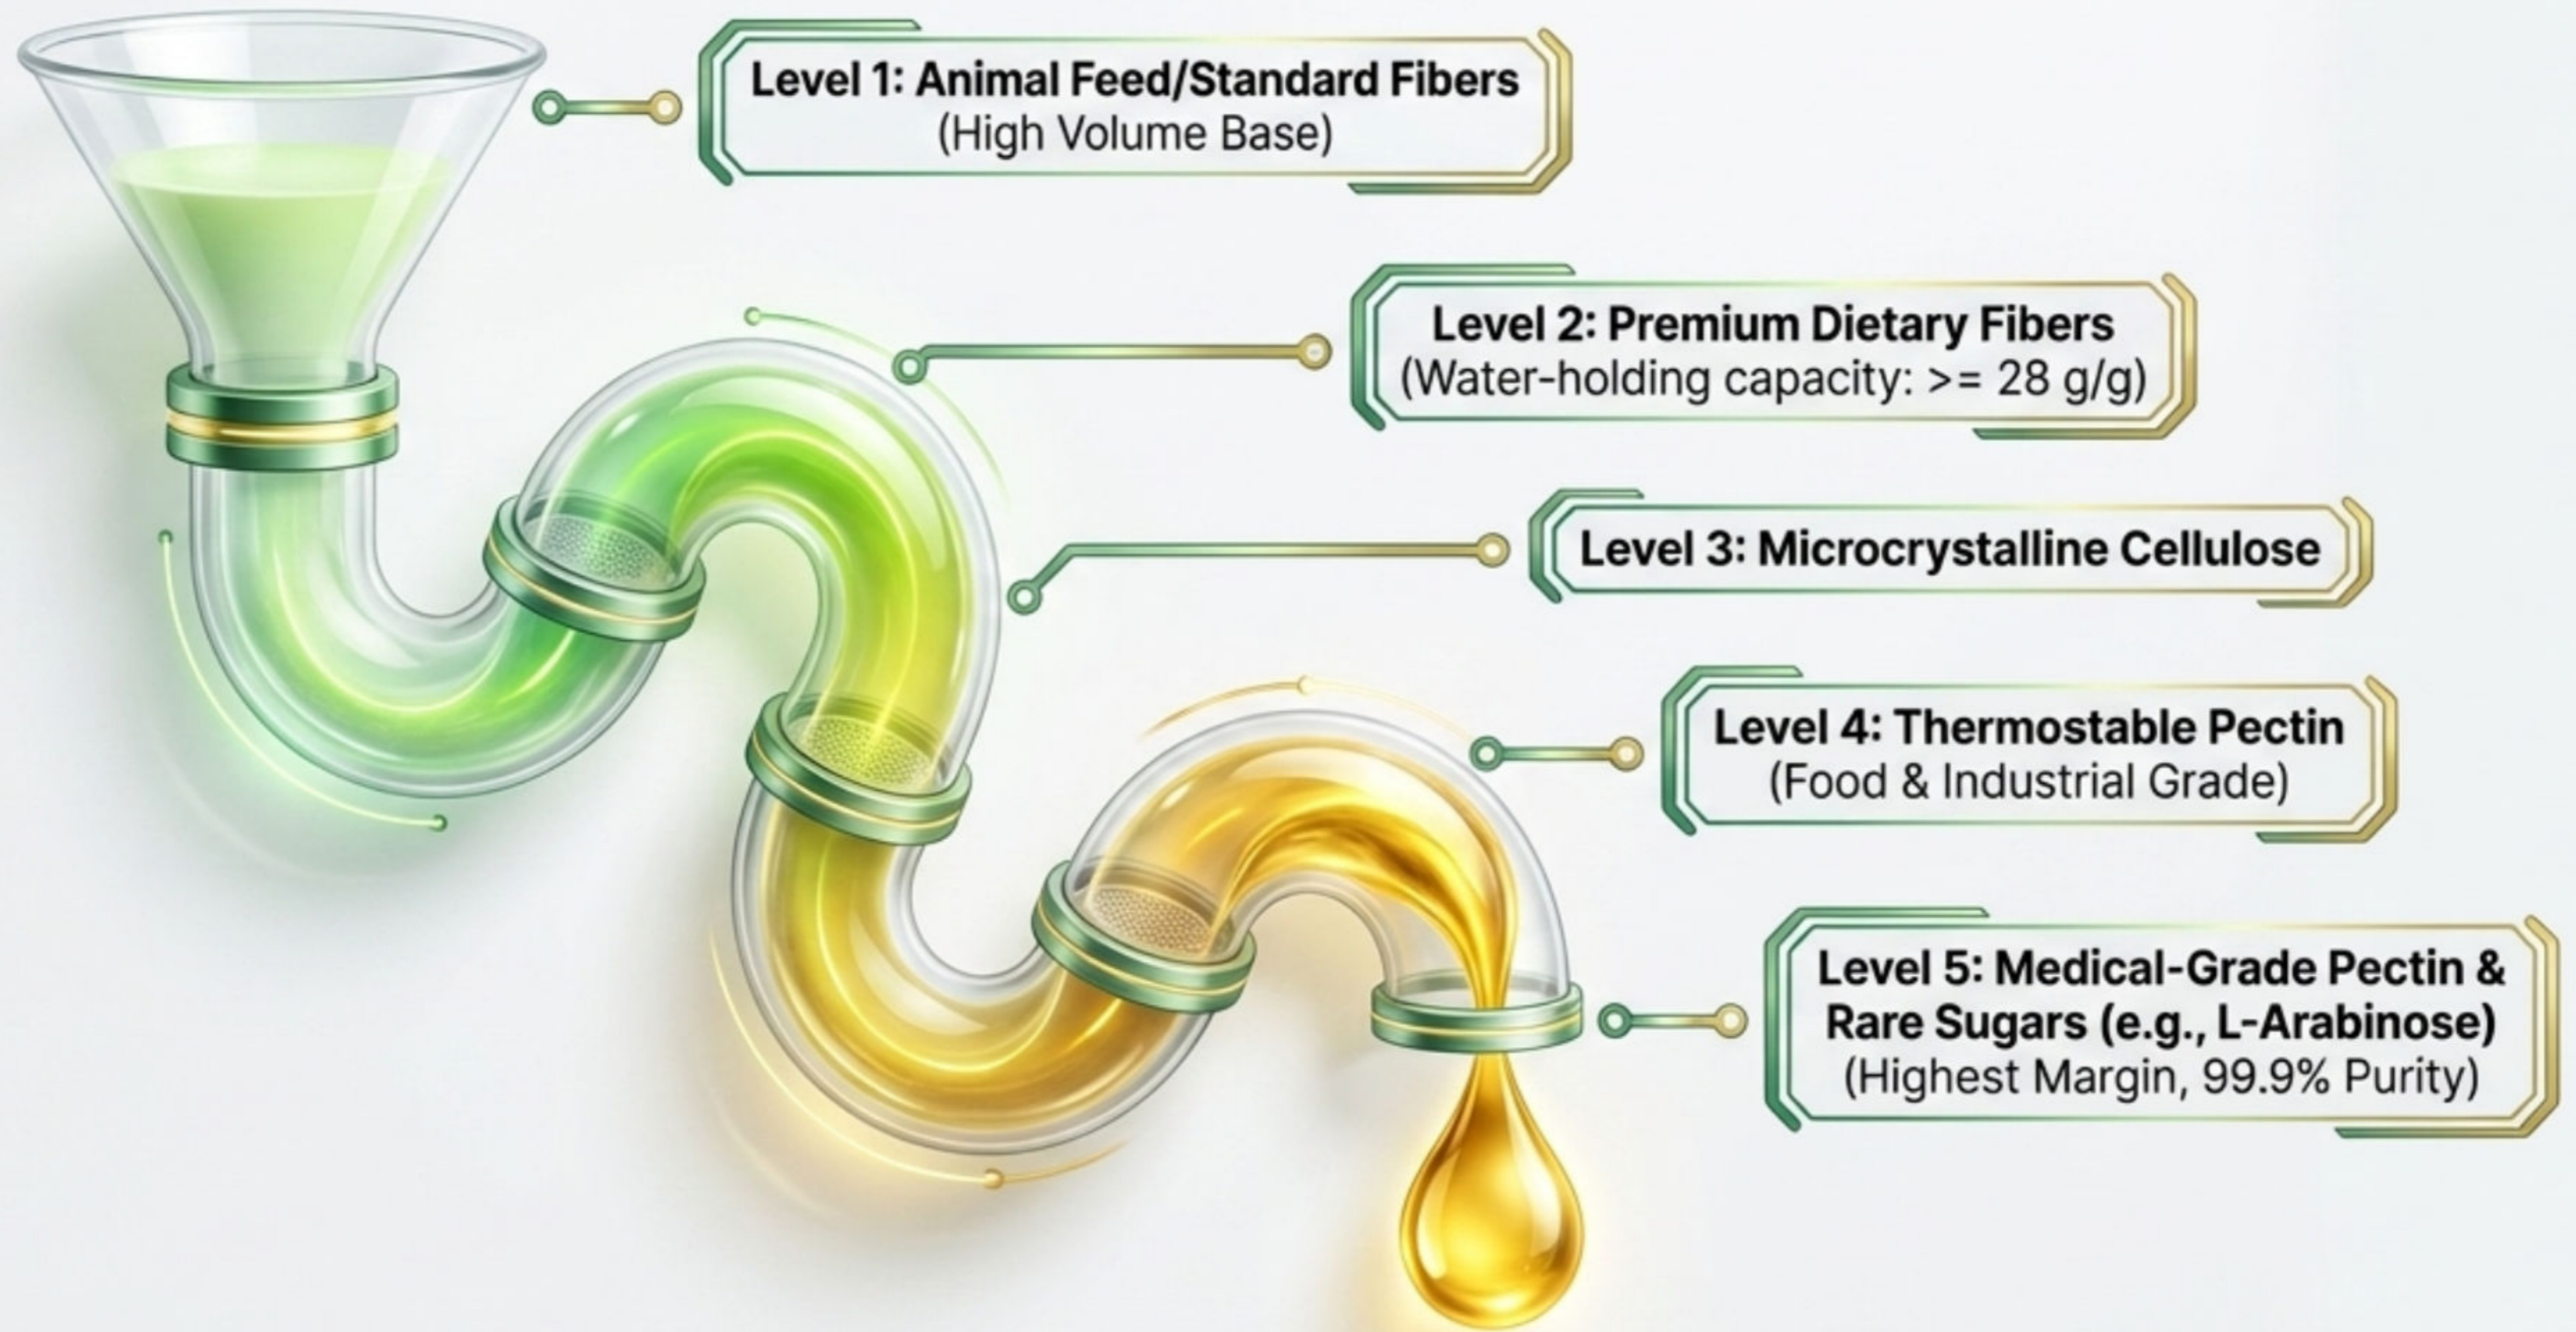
Level 1: Animal Feed/Standard Fibers
(High Volume Base)

Level 2: Premium Dietary Fibers
(Water-holding capacity: >= 28 g/g)

Level 3: Microcrystalline Cellulose

Level 4: Thermostable Pectin
(Food & Industrial Grade)

Level 5: Medical-Grade Pectin & Rare Sugars (e.g., L-Arabinose)
(Highest Margin, 99.9% Purity)